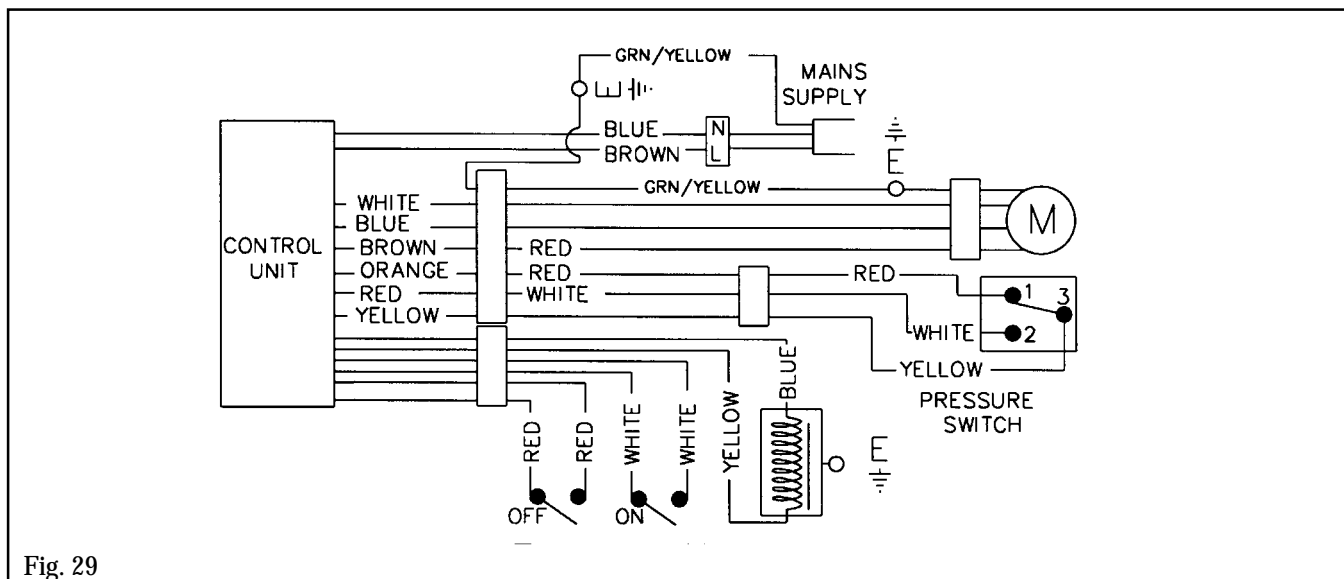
GRN/YELLOW
MAINS SUPPLY
E
BLUE
BROWN
N
L
E
CONTROL UNIT
WHITE
BLUE
BROWN
ORANGE
RED
YELLOW
GRN/YELLOW
M
RED
RED
WHITE
RED
1
3
WHITE
2
YELLOW
PRESSURE SWITCH
BLUE
YELLOW
RED
RED
WHITE
WHITE
E
OFF
ON
Fig. 29